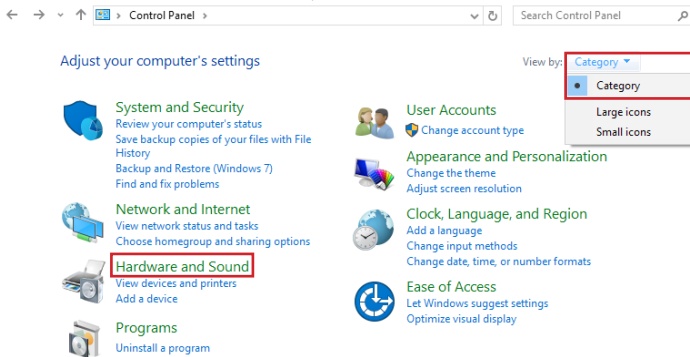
> Control Panel >

Search Control Panel

Adjust your computer's settings

View by: Category ▾

Category
Large icons
Small icons

System and Security
Review your computer's status
Save backup copies of your files with File History
Backup and Restore (Windows 7)
Find and fix problems

Network and Internet
View network status and tasks
Choose homegroup and sharing options

Hardware and Sound
View devices and printers
Add a device

Programs
Uninstall a program

User Accounts
Change account type

Appearance and Personalization
Change the theme
Adjust screen resolution

Clock, Language, and Region
Add a language
Change input methods
Change date, time, or number formats

Ease of Access
Let Windows suggest settings
Optimize visual display